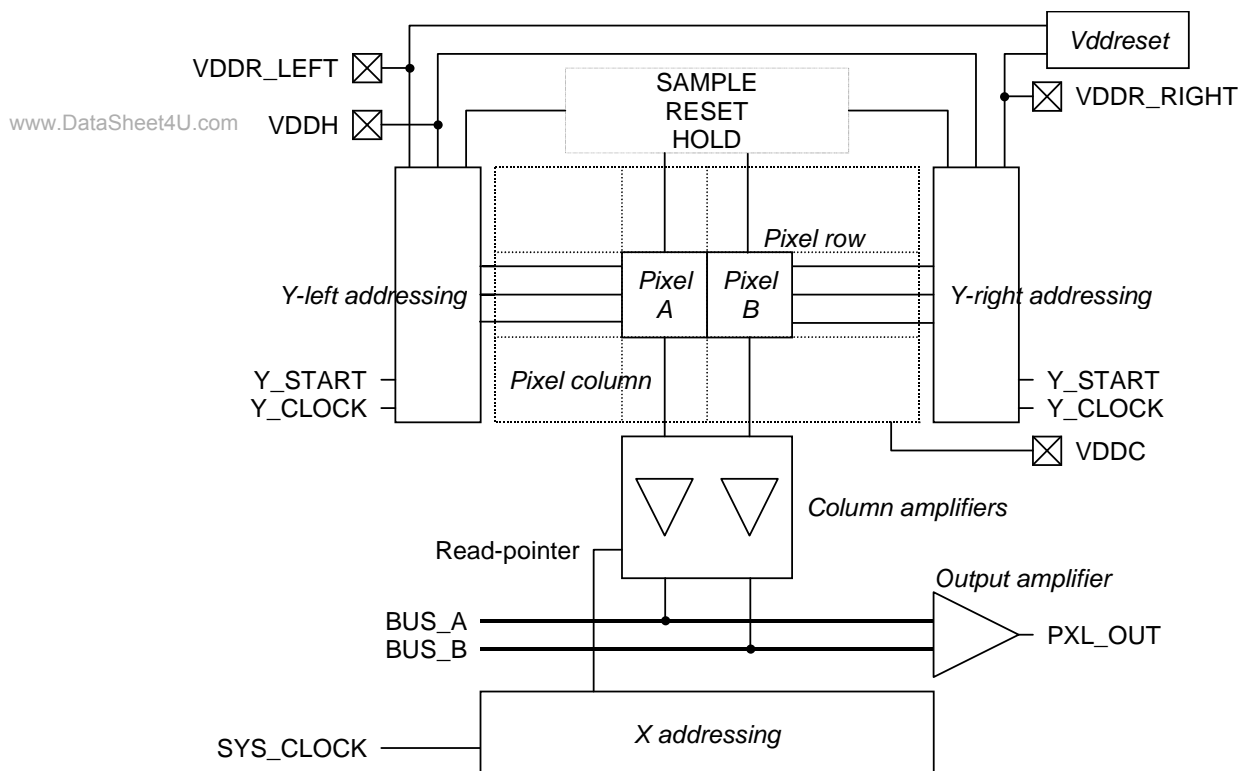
Vddreset

VDDR_LEFT

SAMPLE
RESET
HOLD

VDDR_RIGHT

www.DataSheet4U.com

VDDH

Pixel row

Y-left addressing

Pixel A

Pixel B

Y-right addressing

Y_START
Y_CLOCK

Pixel column

Y_START
Y_CLOCK

VDDC

Column amplifiers

Read-pointer

Output amplifier

BUS_A
BUS_B

PXL_OUT

SYS_CLOCK

X addressing